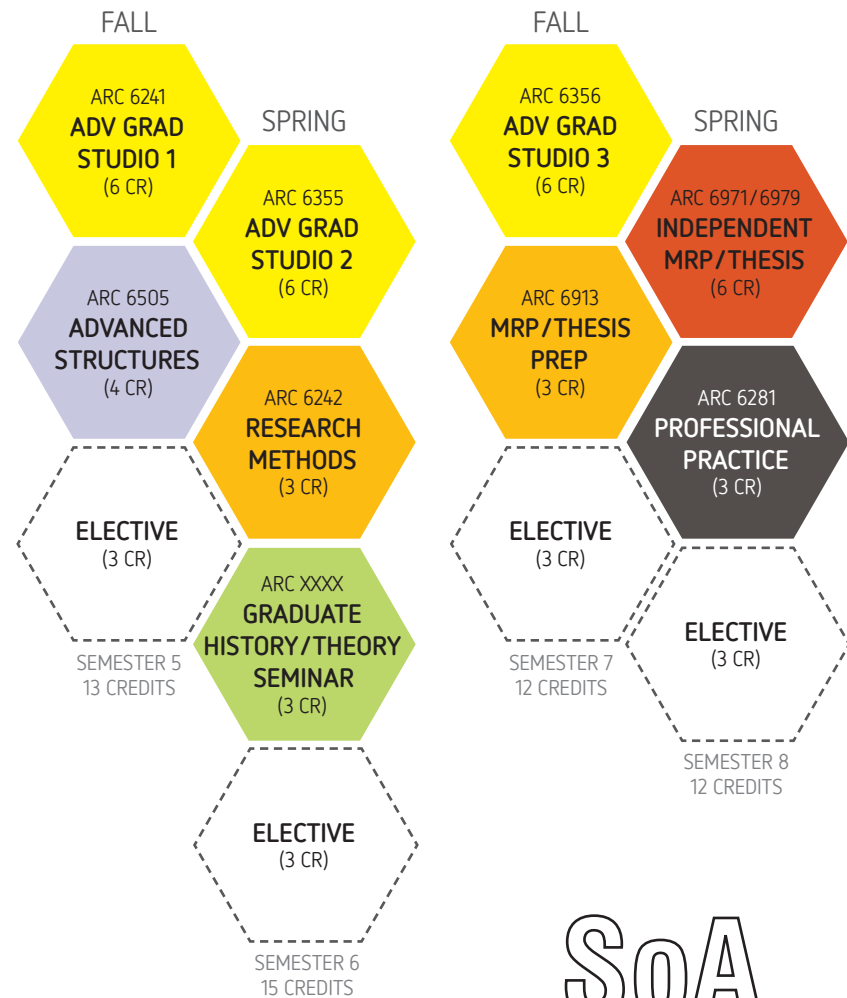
FALL

ARC 6241
ADV GRAD STUDIO 1
(6 CR)

ARC 6505
ADVANCED STRUCTURES
(4 CR)

ELECTIVE
(3 CR)

SEMESTER 5
13 CREDITS

SPRING

ARC 6355
ADV GRAD STUDIO 2
(6 CR)

ARC 6242
RESEARCH METHODS
(3 CR)

ARC XXXX
GRADUATE HISTORY/THEORY SEMINAR
(3 CR)

ELECTIVE
(3 CR)

SEMESTER 6
15 CREDITS

FALL

ARC 6356
ADV GRAD STUDIO 3
(6 CR)

ARC 6913
MRP/THESIS PREP
(3 CR)

ELECTIVE
(3 CR)

SEMESTER 7
12 CREDITS

SPRING

ARC 6971/6979
INDEPENDENT MRP/THESIS
(6 CR)

ARC 6281
PROFESSIONAL PRACTICE
(3 CR)

ELECTIVE
(3 CR)

SEMESTER 8
12 CREDITS

SoA